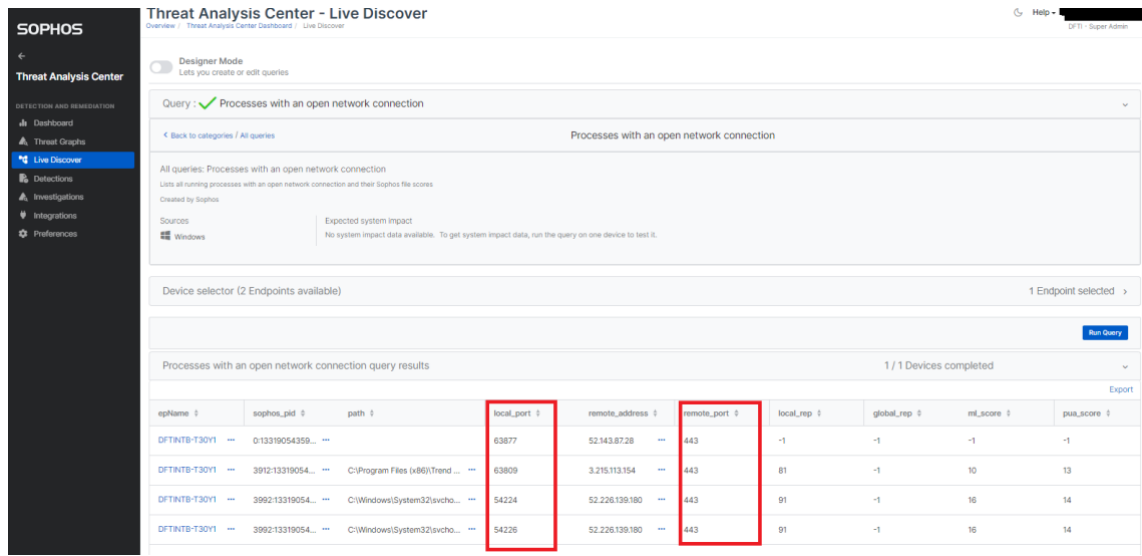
SOPHOS

←

Threat Analysis Center

DETECTION AND REMEDIATION

Dashboard

Threat Graphs

Live Discover

Detections

Investigations

Integrations

Preferences

Threat Analysis Center - Live Discover

Overview / Threat Analysis Center Dashboard / Live Discover

Help ▾

DFTI - Super Admin

Designer Mode
Lets you create or edit queries

Query : ✓ Processes with an open network connection

‹ Back to categories / All queries

Processes with an open network connection

All queries: Processes with an open network connection

Lists all running processes with an open network connection and their Sophos file scores

Created by Sophos

Sources

Windows

Expected system impact

No system impact data available. To get system impact data, run the query on one device to test it.

Device selector (2 Endpoints available)

1 Endpoint selected ›

Run Query

Processes with an open network connection query results

1 / 1 Devices completed

Export

| epName | sophos_pid | path | local_port | remote_address | remote_port | local_rep | global_rep | ml_score | pua_score |
|---|---|---|---|---|---|---|---|---|---|
| DFTINTB-T30Y1 ··· | 0:13319054359... ··· | | 63877 | 52.143.87.28 ··· | 443 | -1 | -1 | -1 | -1 |
| DFTINTB-T30Y1 ··· | 3912:13319054... ··· | C:\Program Files (x86)\Trend ... ··· | 63809 | 3.215.113.154 ··· | 443 | 81 | -1 | 10 | 13 |
| DFTINTB-T30Y1 ··· | 3992:13319054... ··· | C:\Windows\System32\svcho... ··· | 54224 | 52.226.139.180 ··· | 443 | 91 | -1 | 16 | 14 |
| DFTINTB-T30Y1 ··· | 3992:13319054... ··· | C:\Windows\System32\svcho... ··· | 54226 | 52.226.139.180 ··· | 443 | 91 | -1 | 16 | 14 |